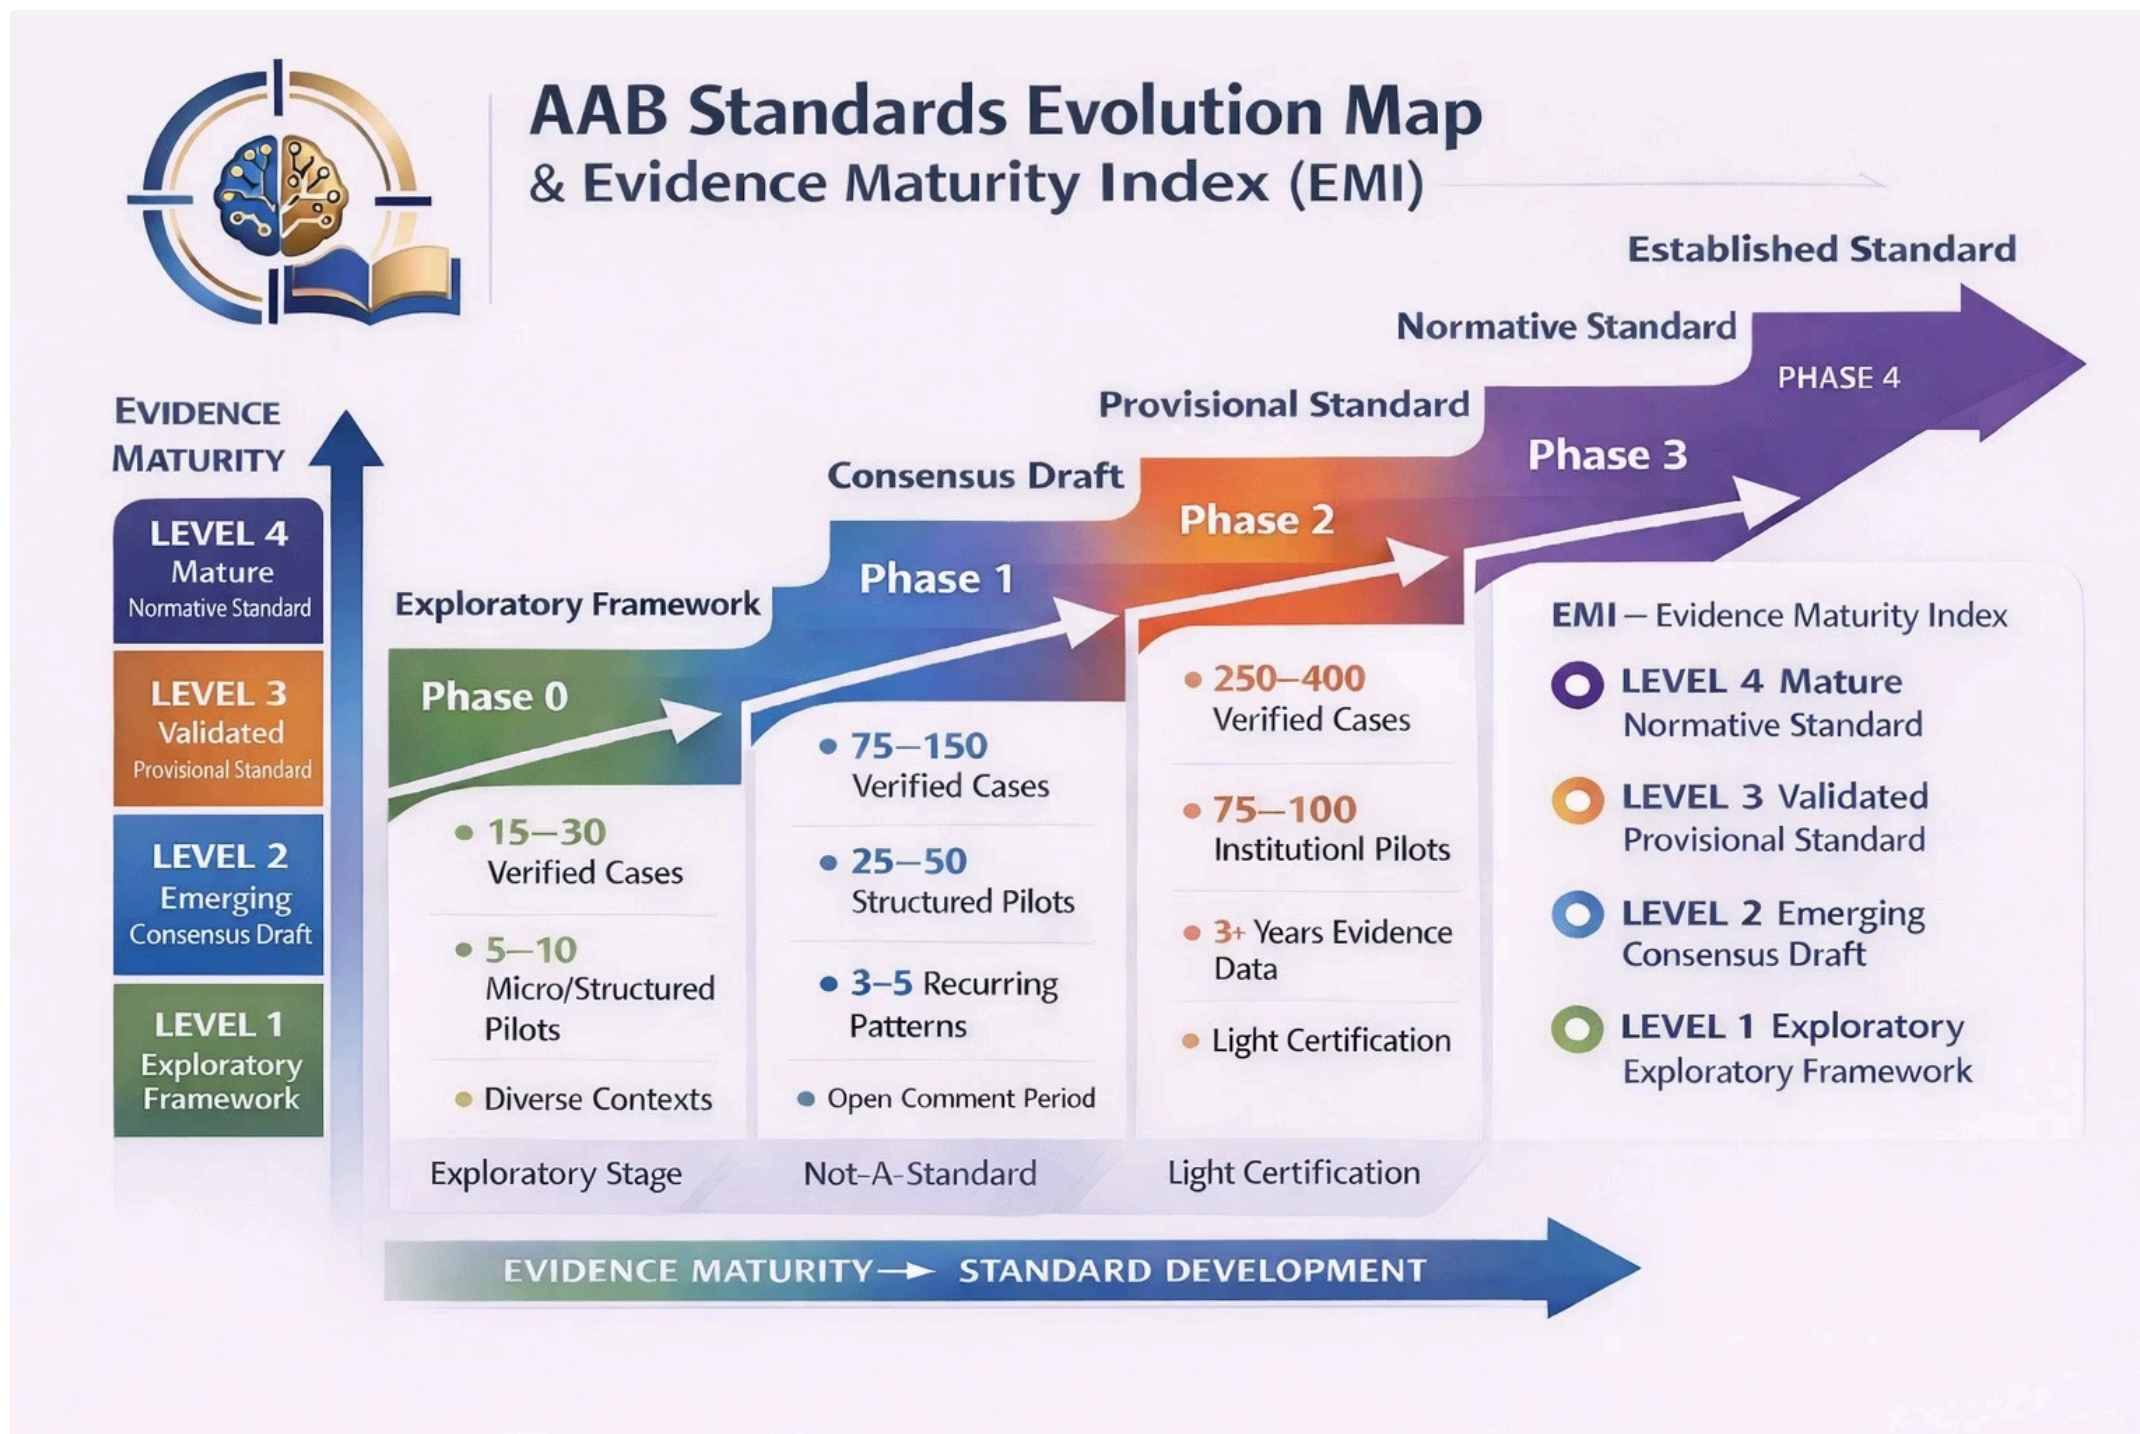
AAB Standards Evolution Map
& Evidence Maturity Index (EMI)

Established Standard

Normative Standard

PHASE 4

Provisional Standard

Phase 3

Consensus Draft

Phase 2

Phase 1

Exploratory Framework

Phase 0

EVIDENCE MATURITY

LEVEL 4
Mature
Normative Standard

LEVEL 3
Validated
Provisional Standard

LEVEL 2
Emerging
Consensus Draft

LEVEL 1
Exploratory
Framework

• 15–30
Verified Cases

• 5–10
Micro/Structured Pilots

• Diverse Contexts

• 75–150
Verified Cases

• 25–50
Structured Pilots

• 3–5 Recurring Patterns

• Open Comment Period

• 250–400
Verified Cases

• 75–100
Institutionl Pilots

• 3+ Years Evidence Data

• Light Certification

EMI – Evidence Maturity Index

LEVEL 4 Mature
Normative Standard

LEVEL 3 Validated
Provisional Standard

LEVEL 2 Emerging
Consensus Draft

LEVEL 1 Exploratory
Exploratory Framework

Exploratory Stage

Not-A-Standard

Light Certification

EVIDENCE MATURITY → STANDARD DEVELOPMENT